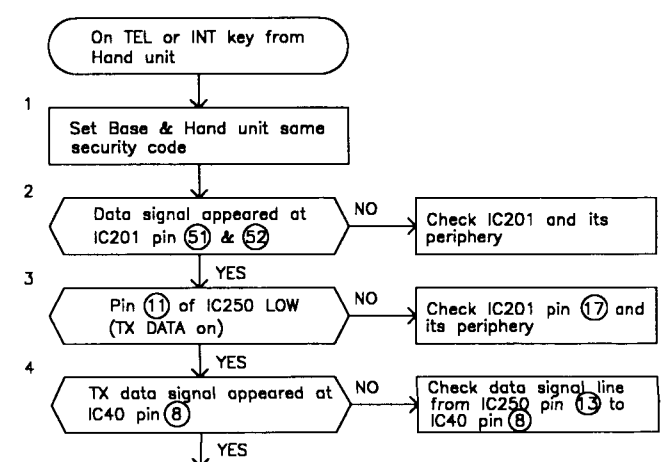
On TEL or INT key from Hand unit

1

Set Base & Hand unit same security code

2

Data signal appeared at IC201 pin (51) & (52)

NO

Check IC201 and its periphery

YES

3

Pin (11) of IC250 LOW (TX DATA on)

NO

Check IC201 pin (17) and its periphery

YES

4

TX data signal appeared at IC40 pin (8)

NO

Check data signal line from IC250 pin (13) to IC40 pin (8)

YES